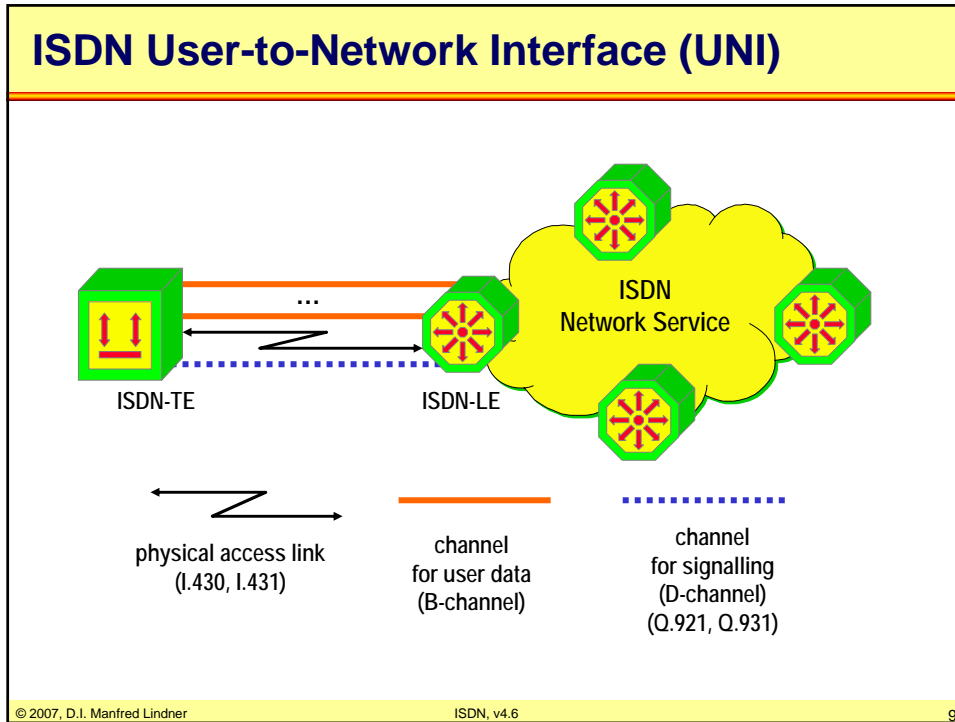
ISDN User-to-Network Interface (UNI)

...

ISDN
Network Service

ISDN-TE

ISDN-LE

physical access link
(I.430, I.431)

channel
for user data
(B-channel)

channel
for signalling
(D-channel)
(Q.921, Q.931)

© 2007, D.I. Manfred Lindner

ISDN, v4.6

9